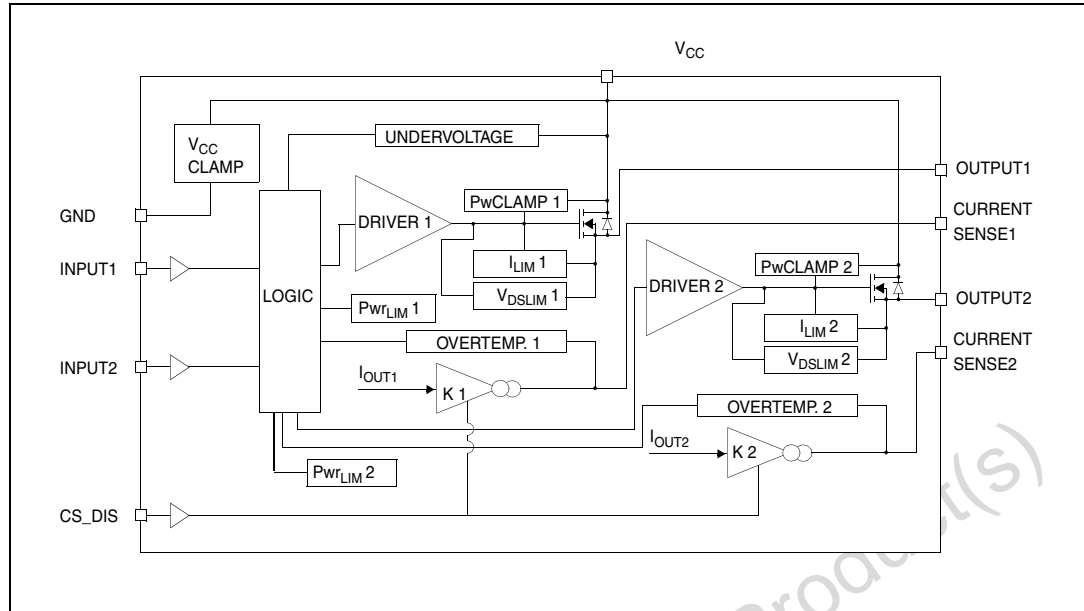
$V_{CC}$

$V_{CC}$ CLAMP

UNDERVOLTAGE

OUTPUT1

GND

DRIVER 1

PwCLAMP 1

CURRENT SENSE1

INPUT1

$I_{LIM}$ 1

DRIVER 2

PwCLAMP 2

LOGIC

$V_{DSLIM}$ 1

OUTPUT2

$Pwr_{LIM}$ 1

$I_{LIM}$ 2

OVERTEMP. 1

CURRENT SENSE2

$V_{DSLIM}$ 2

INPUT2

$I_{OUT1}$

K 1

OVERTEMP. 2

$I_{OUT2}$

K 2

$Pwr_{LIM}$ 2

CS_DIS

Product(s)